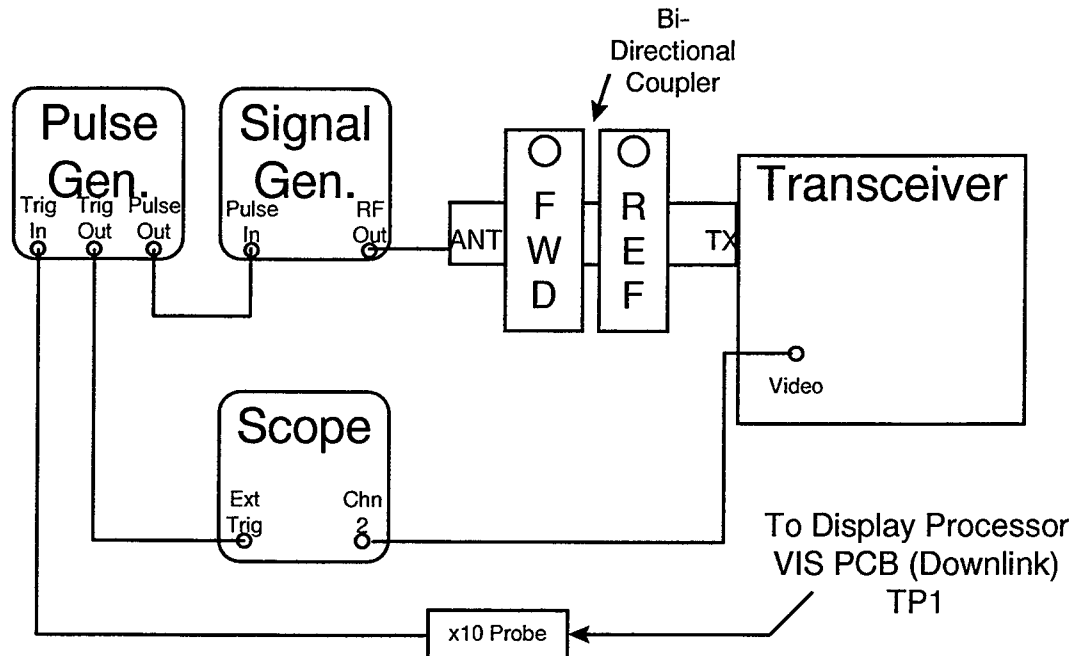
Bi-Directional Coupler

Pulse Gen.

Trig In

Trig Out

Pulse Out

Signal Gen.

Pulse In

RF Out

ANT

F W D

R E F

TX

Transceiver

Video

Scope

Ext Trig

Chn 2

To Display Processor VIS PCB (Downlink) TP1

x10 Probe